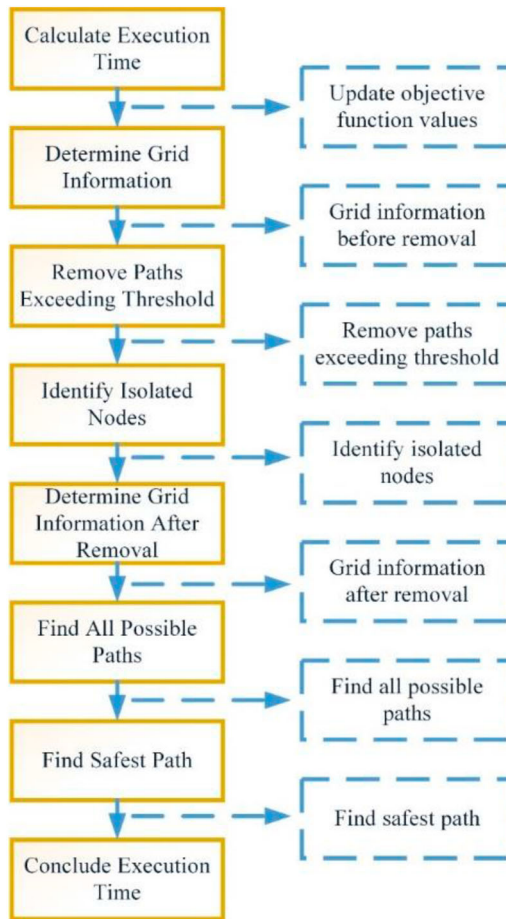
Calculate Execution Time

Update objective function values

Determine Grid Information

Grid information before removal

Remove Paths Exceeding Threshold

Remove paths exceeding threshold

Identify Isolated Nodes

Identify isolated nodes

Determine Grid Information After Removal

Grid information after removal

Find All Possible Paths

Find all possible paths

Find Safest Path

Find safest path

Conclude Execution Time